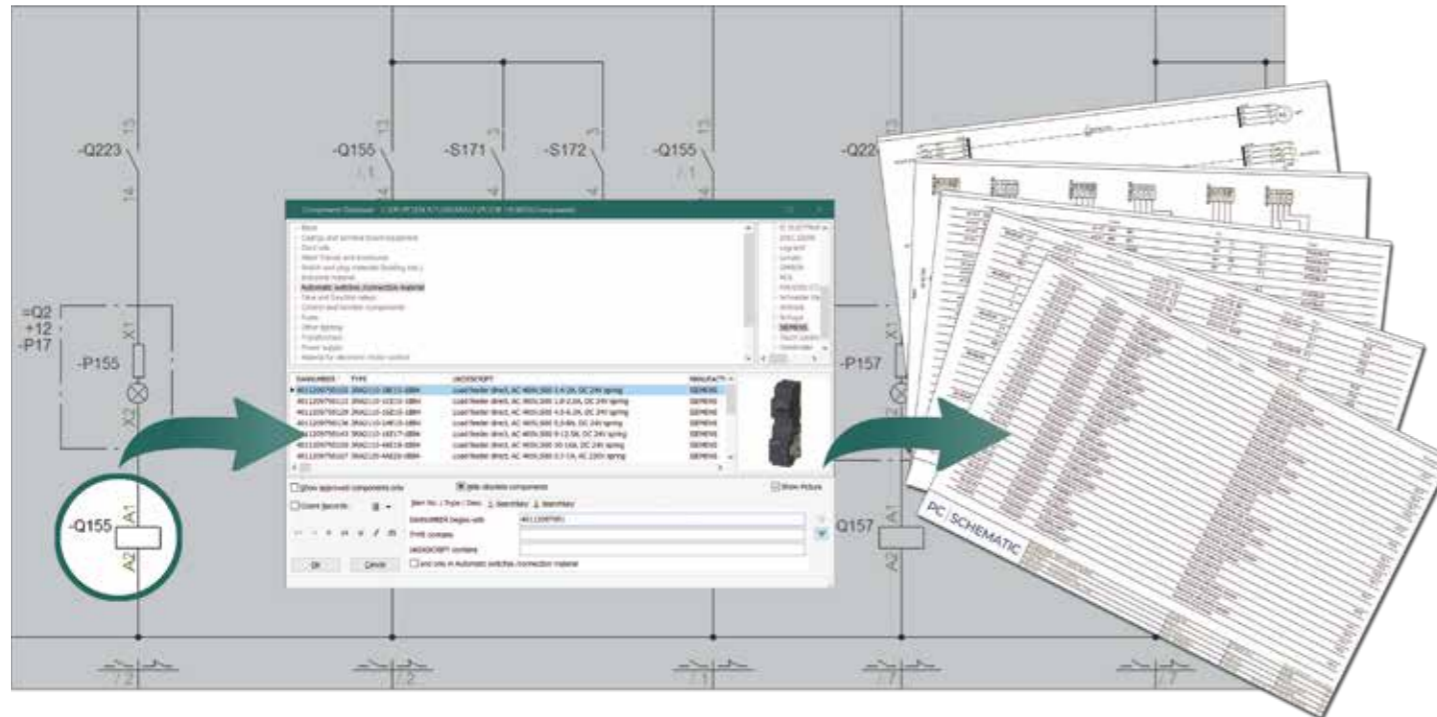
-Q223

13

14

-Q155

13

/1

14

-S171

3

4

-S172

3

4

-Q155

13

/1

14

-Q22

=Q2
+12
-P17

-P155

X1

X2

-P157

X1

-Q155

A1

A2

Q157

A1

A2

Component Database

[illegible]
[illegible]
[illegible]
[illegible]
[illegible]
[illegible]
Automatic switches /connection material
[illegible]
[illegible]
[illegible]
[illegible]
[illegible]
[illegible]
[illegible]

SIEMENS

| DANUMBER | TYPE | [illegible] | MANUFACT |
|---|---|---|---|
| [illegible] | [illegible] | Load feeder direct, AC 400V,500 1.4-2A, DC 24V spring | SIEMENS |
| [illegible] | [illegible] | Load feeder direct, AC 400V,500 1.8-2.5A, DC 24V spring | SIEMENS |
| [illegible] | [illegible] | Load feeder direct, AC 400V,500 4.5-6.3A, DC 24V spring | SIEMENS |
| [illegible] | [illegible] | Load feeder direct, AC 400V,500 5.5-8A, DC 24V spring | SIEMENS |
| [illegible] | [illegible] | Load feeder direct, AC 400V,500 9-12.5A, DC 24V spring | SIEMENS |
| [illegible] | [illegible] | Load feeder direct, AC 400V,500 10-16A, DC 24V spring | SIEMENS |
| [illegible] | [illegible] | Load feeder direct, AC 400V,500 2.2-3A, AC 230V spring | SIEMENS |

Show approved components only

Hide obsolete components

Show Picture

Count Records

Item No. / Type / Desc.

Search Key

Search Key

DANUMBER begins with

TYPE contains

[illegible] contains

and only in Automatic switches /connection material

OK

Cancel

/2

/2

/1

/7

/7

PC SCHEMATIC